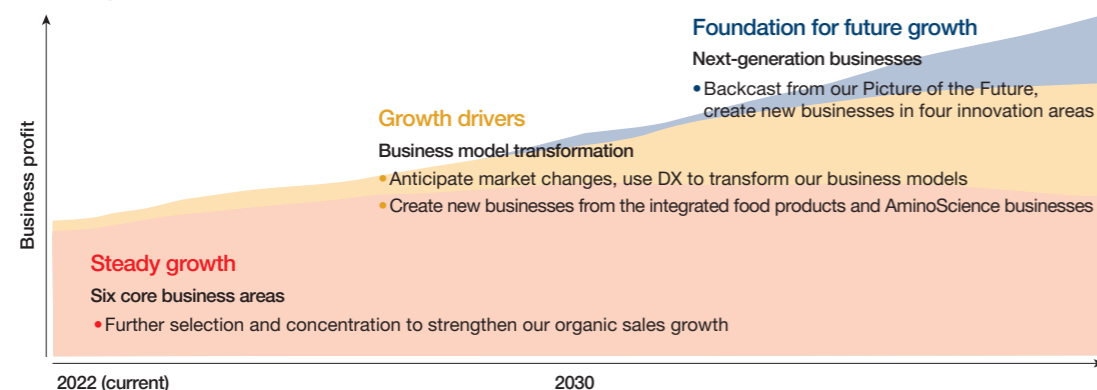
Business profit

Foundation for future growth

Next-generation businesses

•Backcast from our Picture of the Future, create new businesses in four innovation areas

Growth drivers

Business model transformation

•Anticipate market changes, use DX to transform our business models

•Create new businesses from the integrated food products and AminoScience businesses

Steady growth

Six core business areas

•Further selection and concentration to strengthen our organic sales growth

2022 (current)

2030